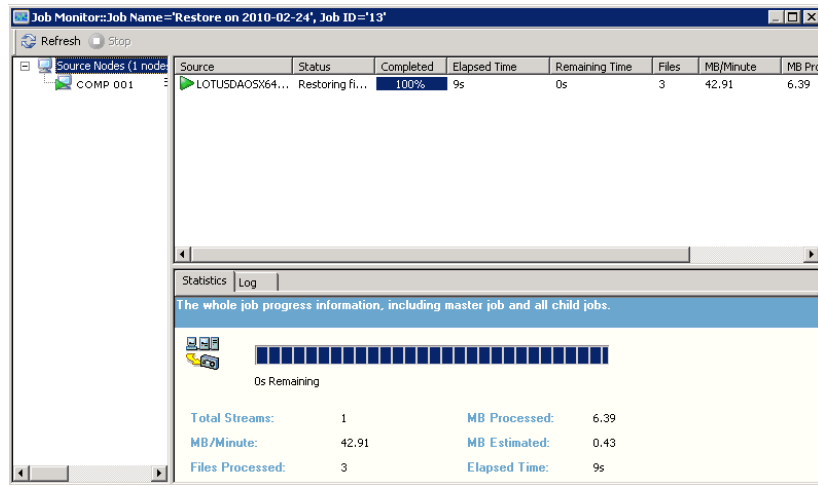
Job Monitor::Job Name='Restore on 2010-02-24', Job ID='13'

Refresh Stop

Source Nodes (1 node

COMP 001

| Source | Status | Completed | Elapsed Time | Remaining Time | Files | MB/Minute | MB Pro |
|---|---|---|---|---|---|---|---|
| LOTUSDAOSX64... | Restoring fi... | 100% | 9s | 0s | 3 | 42.91 | 6.39 |

Statistics Log

The whole job progress information, including master job and all child jobs.

0s Remaining

Total Streams: 1
MB Processed: 6.39
MB/Minute: 42.91
MB Estimated: 0.43
Files Processed: 3
Elapsed Time: 9s